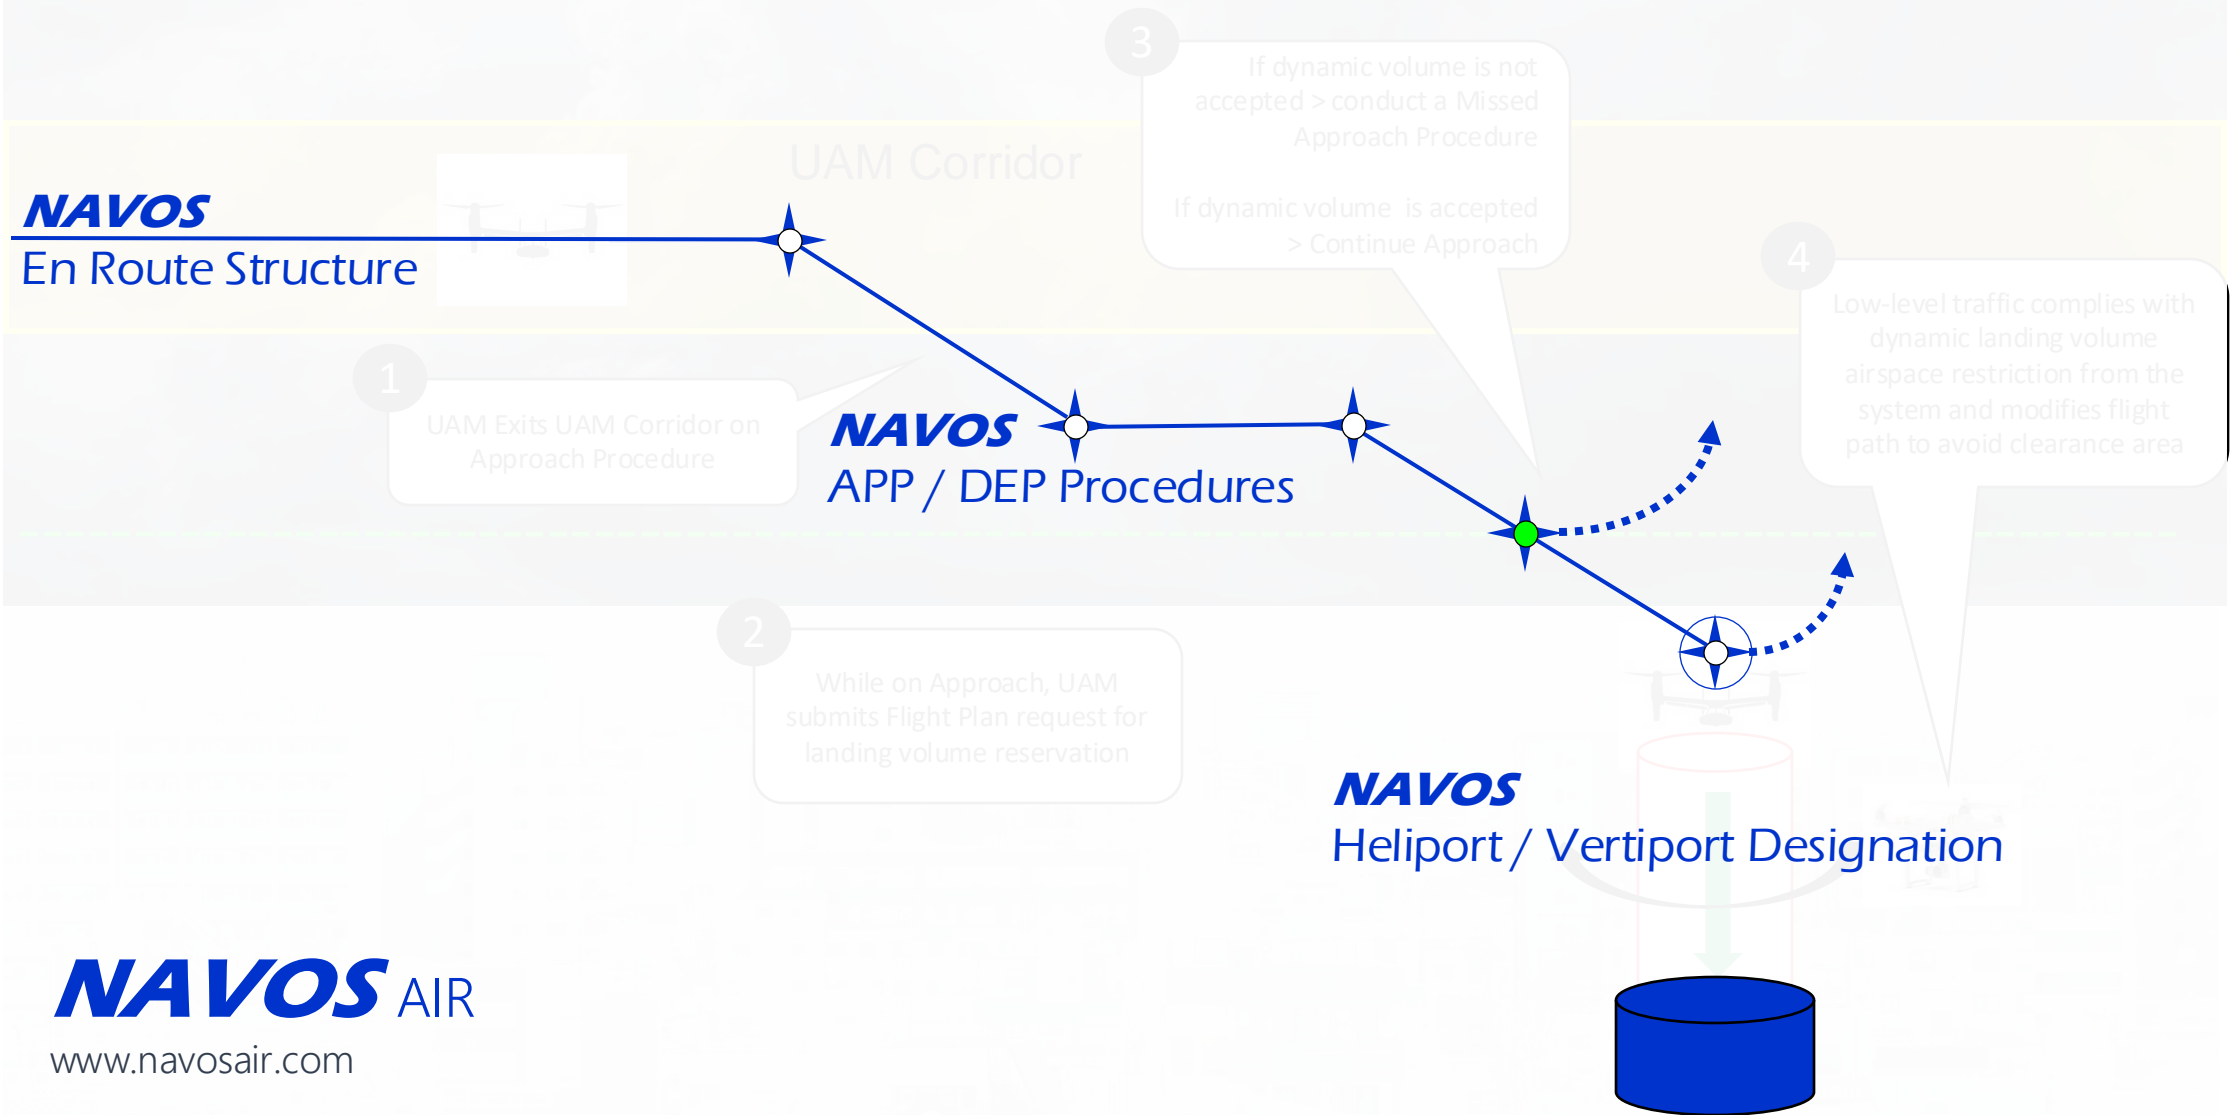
3

If dynamic volume is not accepted > conduct a Missed Approach Procedure

If dynamic volume is accepted > Continue Approach

UAM Corridor

NAVOS
En Route Structure

4

Low-level traffic complies with dynamic landing volume airspace restriction from the system and modifies flight path to avoid clearance area

1

UAM Exits UAM Corridor on Approach Procedure

NAVOS
APP / DEP Procedures

2

While on Approach, UAM submits Flight Plan request for landing volume reservation

NAVOS
Heliport / Vertiport Designation

NAVOS AIR
www.navosair.com